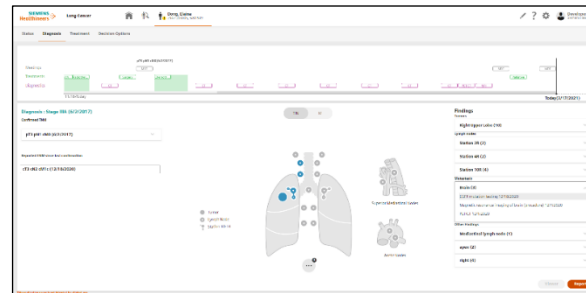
SIEMENS Healthineers

Lung Cancer

Doe, Claire

Status Diagnosis Treatment Decision Options

Diagnosis - Stage IIIA (6/2/2017)

Confirmed TNM

pT3 pN1 cM0 (6/2/2017)

Reported TNM since last evaluation

cT3 cN2 cM1c (12/16/2020)

Today(3/17/2021)

TN M

Tumor

Lymph Node

Lymph Node

Superior mediastinal nodes

Aortic nodes

Findings

Tumors

Right upper lobe (T4)

Lymph Nodes

Station 2R (1)

Station 4R (2)

Station 10R (1)

Metastases

Brain (3)

Other Findings

Mediastinal lymph node (1)

Liver (2)

Right (4)

Cancel

Report